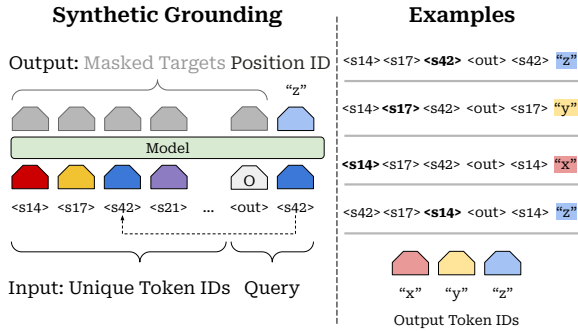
Synthetic Grounding

Output: Masked Targets Position ID

"z"

Model

O

<s14> <s17> <s42> <s21> ... <out> <s42>

Input: Unique Token IDs Query

Examples

<s14> <s17> **<s42>** <out> <s42> "z"

<s14> **<s17>** <s42> <out> <s17> "y"

**<s14>** <s17> <s42> <out> <s14> "x"

<s42> <s17> **<s14>** <out> <s14> "z"

"x" "y" "z"

Output Token IDs